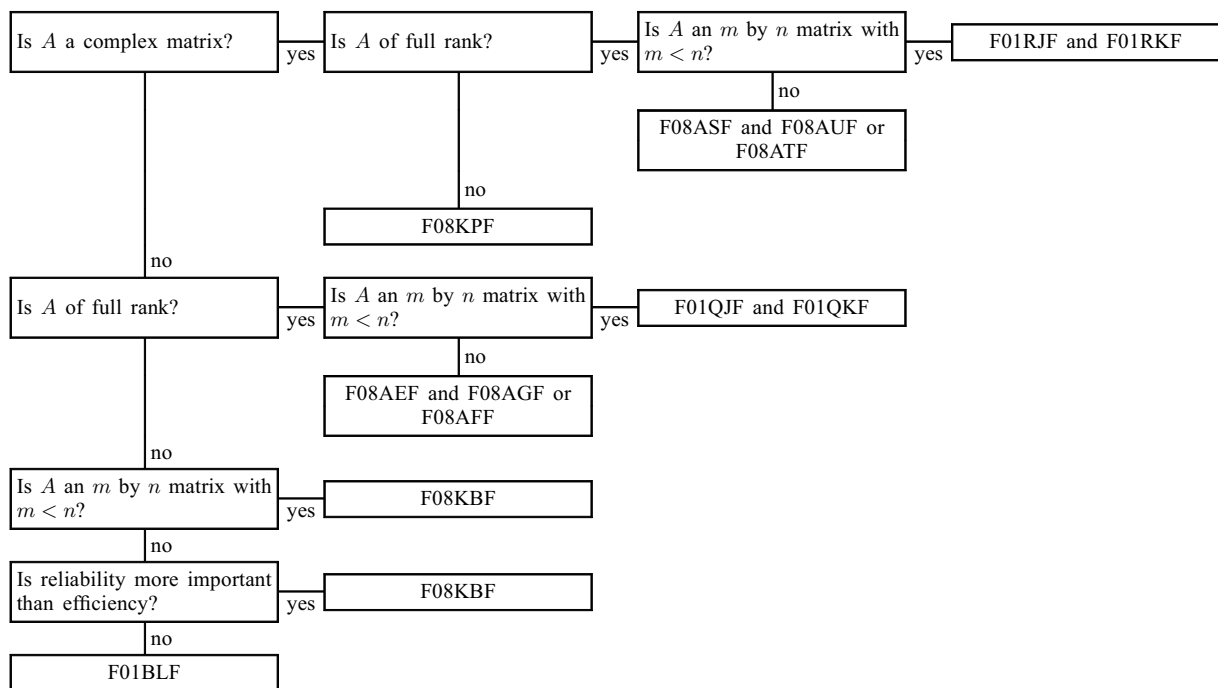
Is $A$ a complex matrix?

yes

Is $A$ of full rank?

yes

Is $A$ an $m$ by $n$ matrix with $m < n$?

yes

F01RJF and F01RKF

no

F08ASF and F08AUF or F08ATF

no

F08KPF

no

Is $A$ of full rank?

yes

Is $A$ an $m$ by $n$ matrix with $m < n$?

yes

F01QJF and F01QKF

no

F08AEF and F08AGF or F08AFF

no

Is $A$ an $m$ by $n$ matrix with $m < n$?

yes

F08KBF

no

Is reliability more important than efficiency?

yes

F08KBF

no

F01BLF